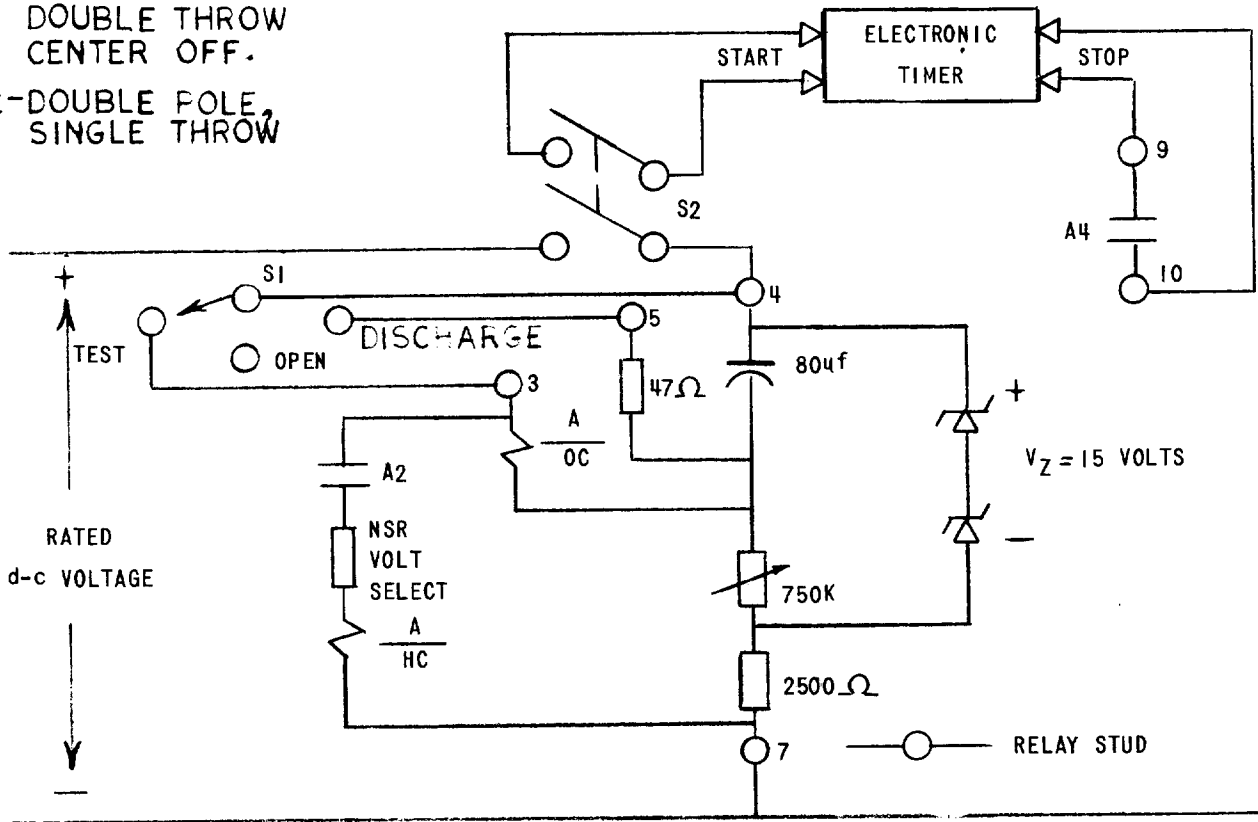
DOUBLE THROW CENTER OFF.

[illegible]-DOUBLE POLE, SINGLE THROW

ELECTRONIC TIMER

START

STOP

9

A4

10

S2

+

S1

4

TEST

DISCHARGE

5

OPEN

3

47Ω

80µf

+

A

OC

$V_Z = 15$ VOLTS

A2

—

RATED

d-c VOLTAGE

NSR VOLT SELECT

750K

A

HC

2500Ω

7

RELAY STUD

—